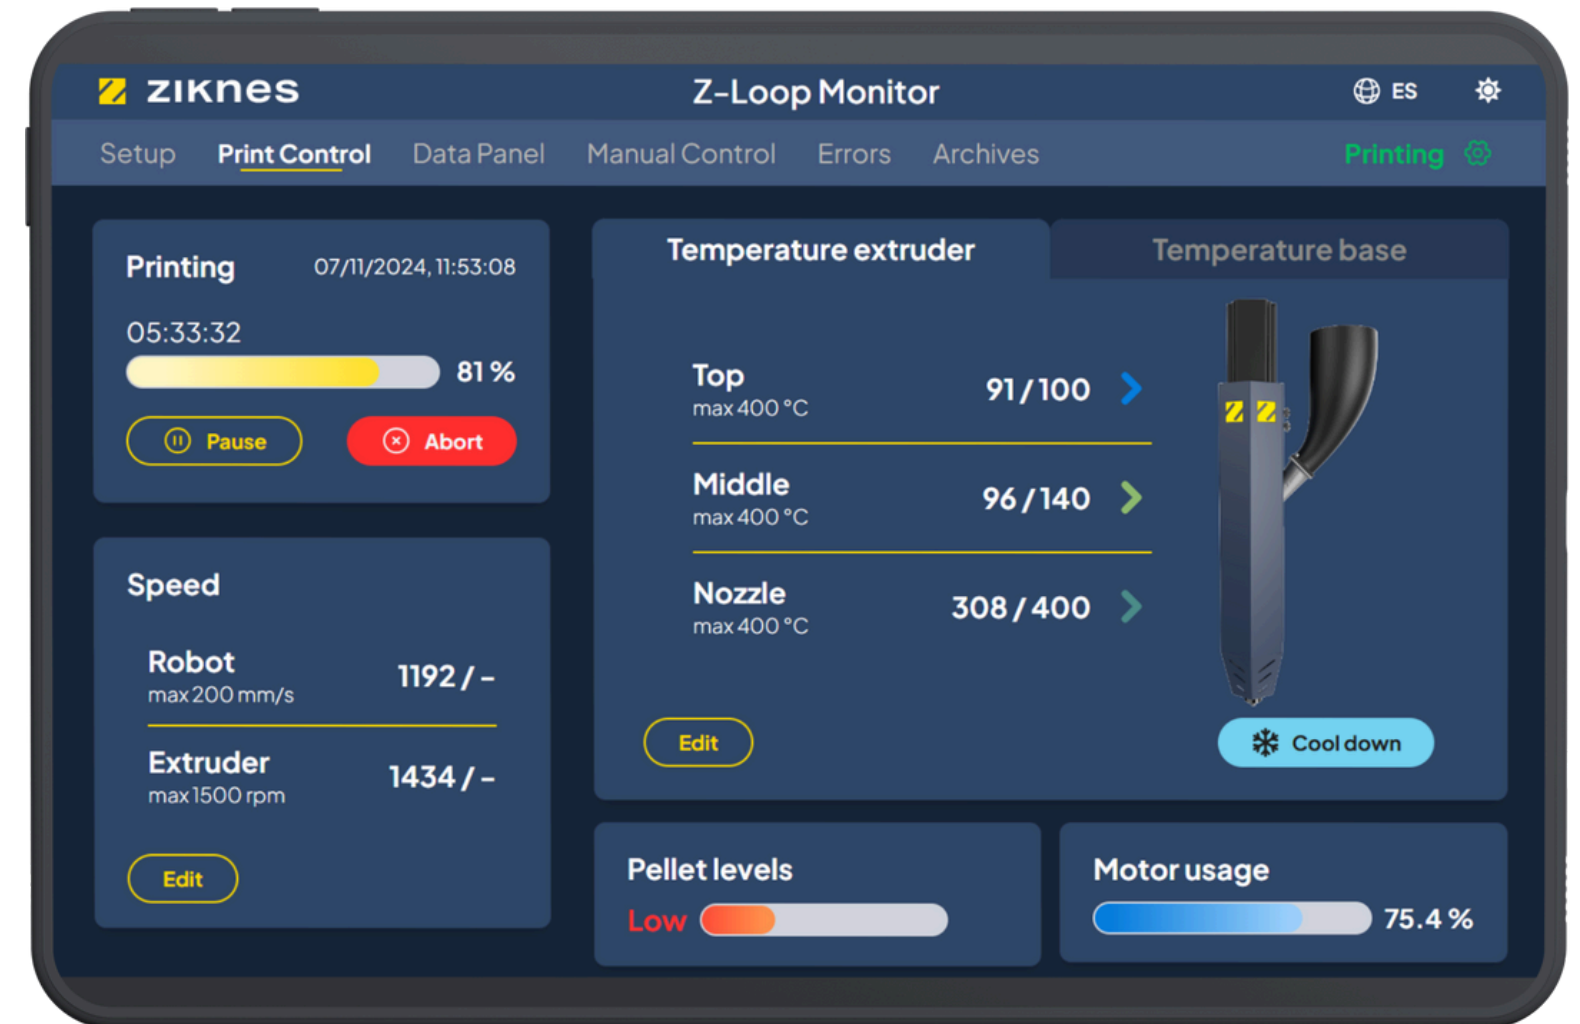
ziknes

Z-Loop Monitor

ES

Setup Print Control Data Panel Manual Control Errors Archives Printing

Printing 07/11/2024, 11:53:08

05:33:32

81 %

Pause Abort

Speed

Robot
max 200 mm/s
1192 / –

Extruder
max 1500 rpm
1434 / –

Edit

Temperature extruder Temperature base

Top
max 400 °C
91 / 100

Middle
max 400 °C
96 / 140

Nozzle
max 400 °C
308 / 400

Edit

Cool down

Pellet levels
Low

Motor usage
75.4 %